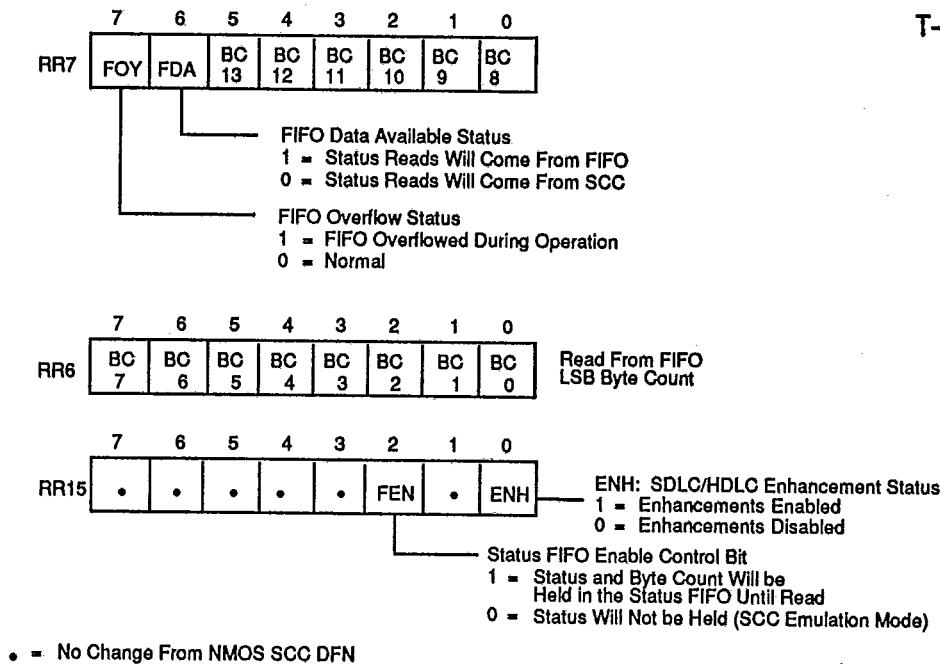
T-

| | 7 | 6 | 5 | 4 | 3 | 2 | 1 | 0 |
|---|---|---|---|---|---|---|---|---|
| RR7 | FOY | FDA | BC 13 | BC 12 | BC 11 | BC 10 | BC 9 | BC 8 |

FIFO Data Available Status
1 = Status Reads Will Come From FIFO
0 = Status Reads Will Come From SCC

FIFO Overflow Status
1 = FIFO Overflowed During Operation
0 = Normal

| | 7 | 6 | 5 | 4 | 3 | 2 | 1 | 0 |
|---|---|---|---|---|---|---|---|---|
| RR6 | BC 7 | BC 6 | BC 5 | BC 4 | BC 3 | BC 2 | BC 1 | BC 0 |

Read From FIFO
LSB Byte Count

| | 7 | 6 | 5 | 4 | 3 | 2 | 1 | 0 |
|---|---|---|---|---|---|---|---|---|
| RR15 | • | • | • | • | • | FEN | • | ENH |

ENH: SDLC/HDLC Enhancement Status
1 = Enhancements Enabled
0 = Enhancements Disabled

Status FIFO Enable Control Bit
1 = Status and Byte Count Will be Held in the Status FIFO Until Read
0 = Status Will Not be Held (SCC Emulation Mode)

• = No Change From NMOS SCC DFN